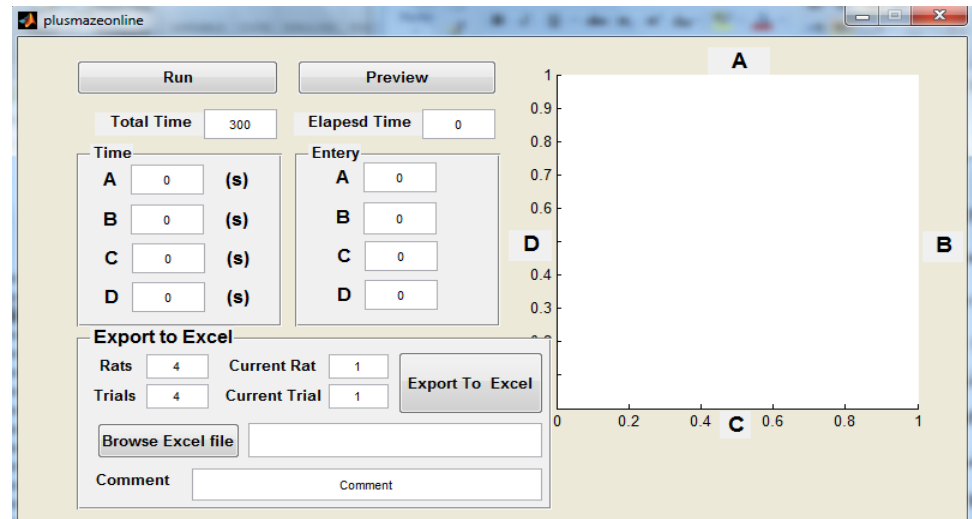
plusmazeonline

Run

Preview

Total Time 300

Elapesd Time 0

Time

A 0 (s)

B 0 (s)

C 0 (s)

D 0 (s)

Entery

A 0

B 0

C 0

D 0

Export to Excel

Rats 4

Current Rat 1

Trials 4

Current Trial 1

Export To Excel

Browse Excel file

Comment

Comment

A

1
0.9
0.8
0.7
0.6
0.4
0.3

D

B

0 0.2 0.4 0.6 0.8 1

C